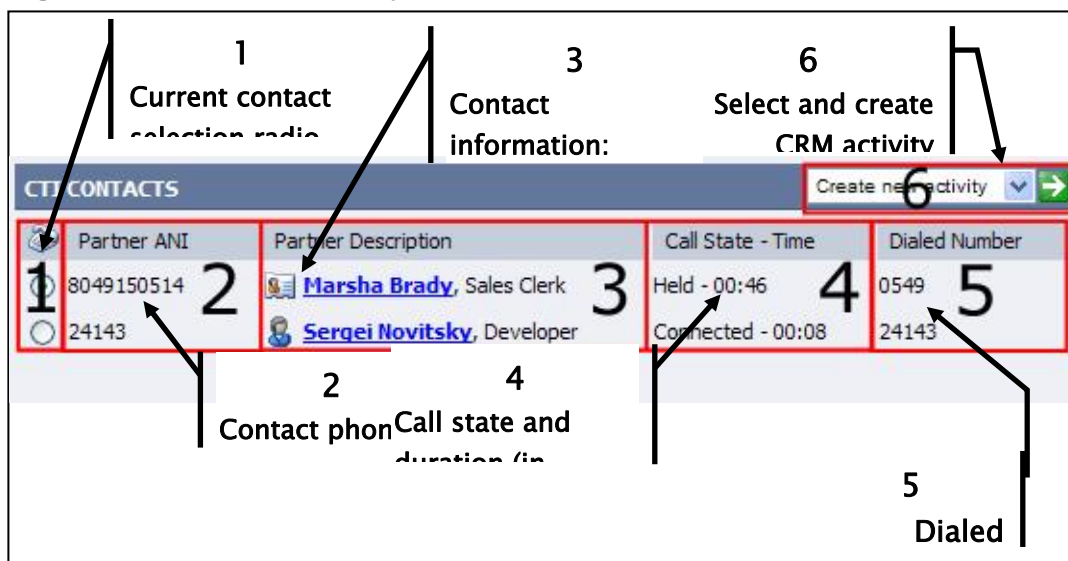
1
Current contact selection radio

3
Contact information:

6
Select and create CRM activity

CTI CONTACTS

Create new activity

6

| | Partner ANI | Partner Description | Call State - Time | Dialed Number |
|---|---|---|---|---|
| 1 | 8049150514 2 | Marsha Brady, Sales Clerk 3 | Held - 00:46 4 | 0549 5 |
| | 24143 | Sergei Novitsky, Developer | Connected - 00:08 | 24143 |

2
Contact phon

4
Call state and duration (in

5
Dialed